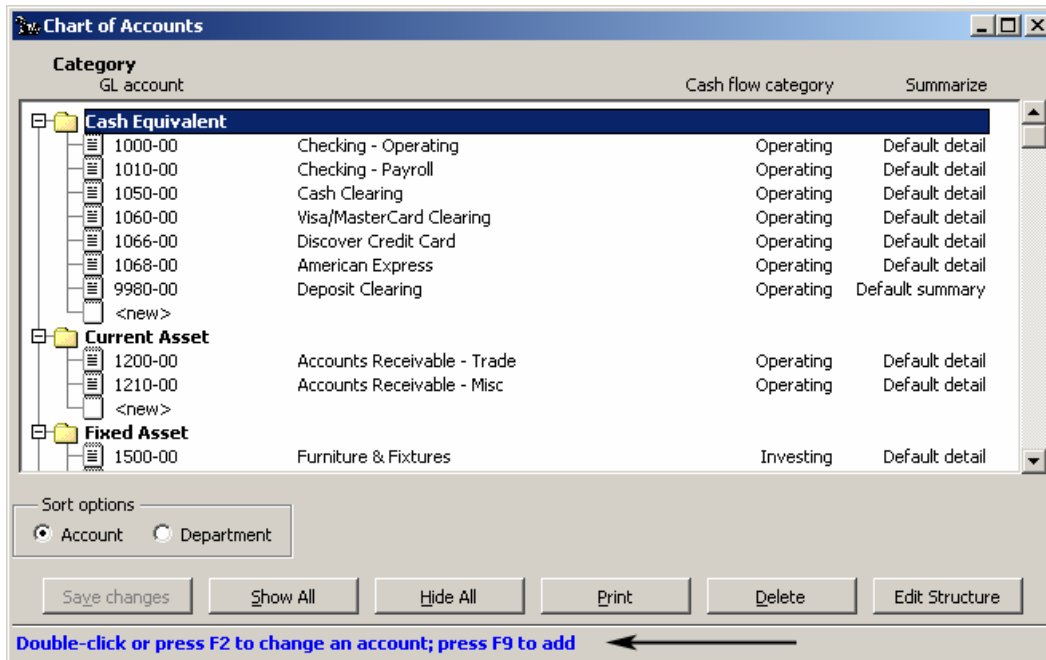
Chart of Accounts

Category
GL account | Cash flow category | Summarize

Cash Equivalent

| | | | |
|---|---|---|---|
| 1000-00 | Checking - Operating | Operating | Default detail |
| 1010-00 | Checking - Payroll | Operating | Default detail |
| 1050-00 | Cash Clearing | Operating | Default detail |
| 1060-00 | Visa/MasterCard Clearing | Operating | Default detail |
| 1066-00 | Discover Credit Card | Operating | Default detail |
| 1068-00 | American Express | Operating | Default detail |
| 9980-00 | Deposit Clearing | Operating | Default summary |
| <new> | | | |

Current Asset

| | | | |
|---|---|---|---|
| 1200-00 | Accounts Receivable - Trade | Operating | Default detail |
| 1210-00 | Accounts Receivable - Misc | Operating | Default detail |
| <new> | | | |

Fixed Asset

| | | | |
|---|---|---|---|
| 1500-00 | Furniture & Fixtures | Investing | Default detail |

Sort options
Account Department

Save changes Show All Hide All Print Delete Edit Structure

Double-click or press F2 to change an account; press F9 to add